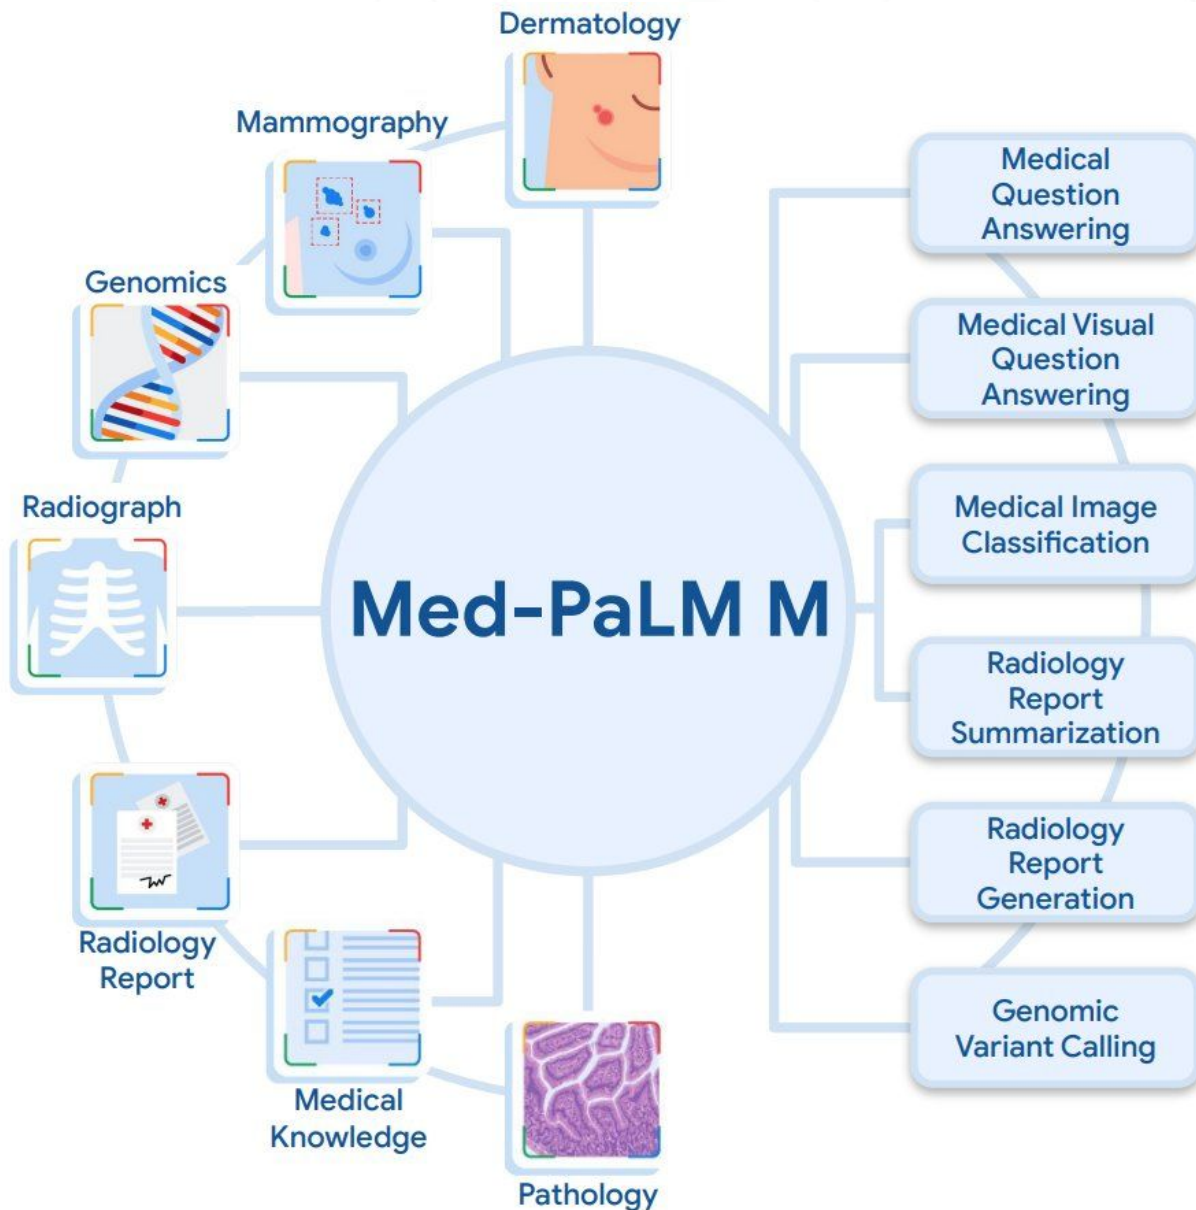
Dermatology

Mammography

Genomics

Radiograph

Radiology Report

Medical Knowledge

Pathology

Med-PaLM M

Medical Question Answering

Medical Visual Question Answering

Medical Image Classification

Radiology Report Summarization

Radiology Report Generation

Genomic Variant Calling